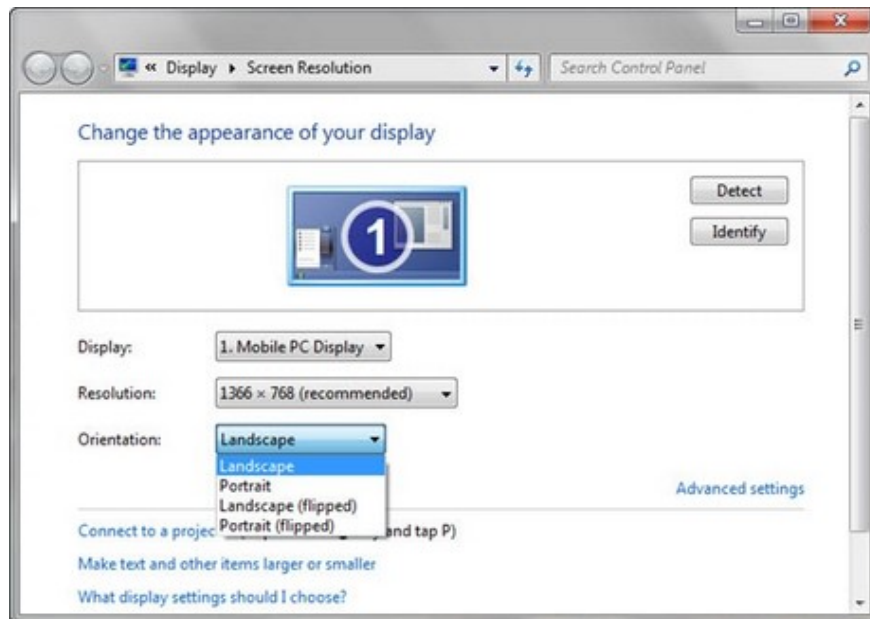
« Display ▸ Screen Resolution

Search Control Panel

Change the appearance of your display

1

Detect

Identify

Display: 1. Mobile PC Display

Resolution: 1366 × 768 (recommended)

Orientation: Landscape

Landscape
Portrait
Landscape (flipped)
Portrait (flipped)

Advanced settings

Connect to a projec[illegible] and tap P)

Make text and other items larger or smaller

What display settings should I choose?